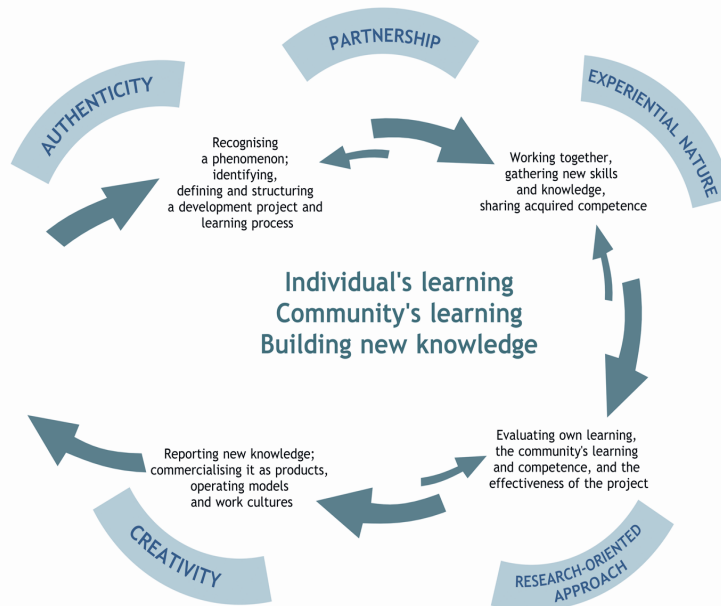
PARTNERSHIP

AUTHENTICITY

EXPERIENTIAL NATURE

Recognising a phenomenon; identifying, defining and structuring a development project and learning process

Working together, gathering new skills and knowledge, sharing acquired competence

Individual's learning
Community's learning
Building new knowledge

Reporting new knowledge; commercialising it as products, operating models and work cultures

Evaluating own learning, the community's learning and competence, and the effectiveness of the project

CREATIVITY

RESEARCH-ORIENTED APPROACH